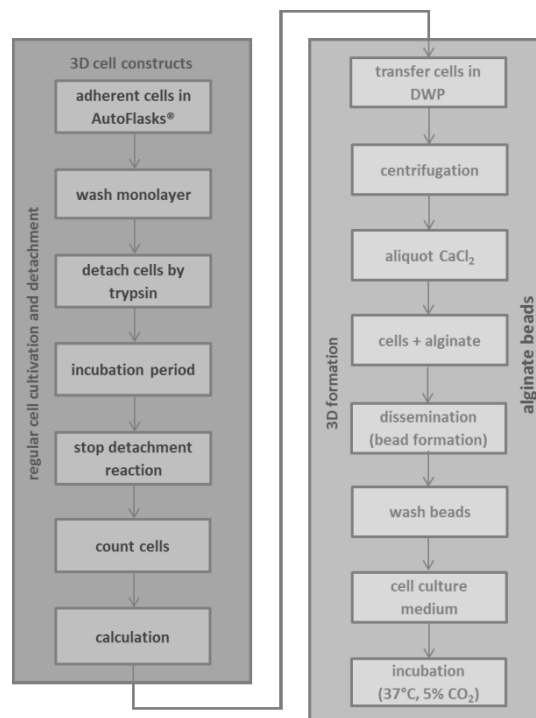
3D cell constructs

regular cell cultivation and detachment

adherent cells in AutoFlasks®

wash monolayer

detach cells by trypsin

incubation period

stop detachment reaction

count cells

calculation

3D formation

alginate beads

transfer cells in DWP

centrifugation

aliquot $CaCl_2$

cells + alginate

dissemination (bead formation)

wash beads

cell culture medium

incubation (37°C, 5% $CO_2$)